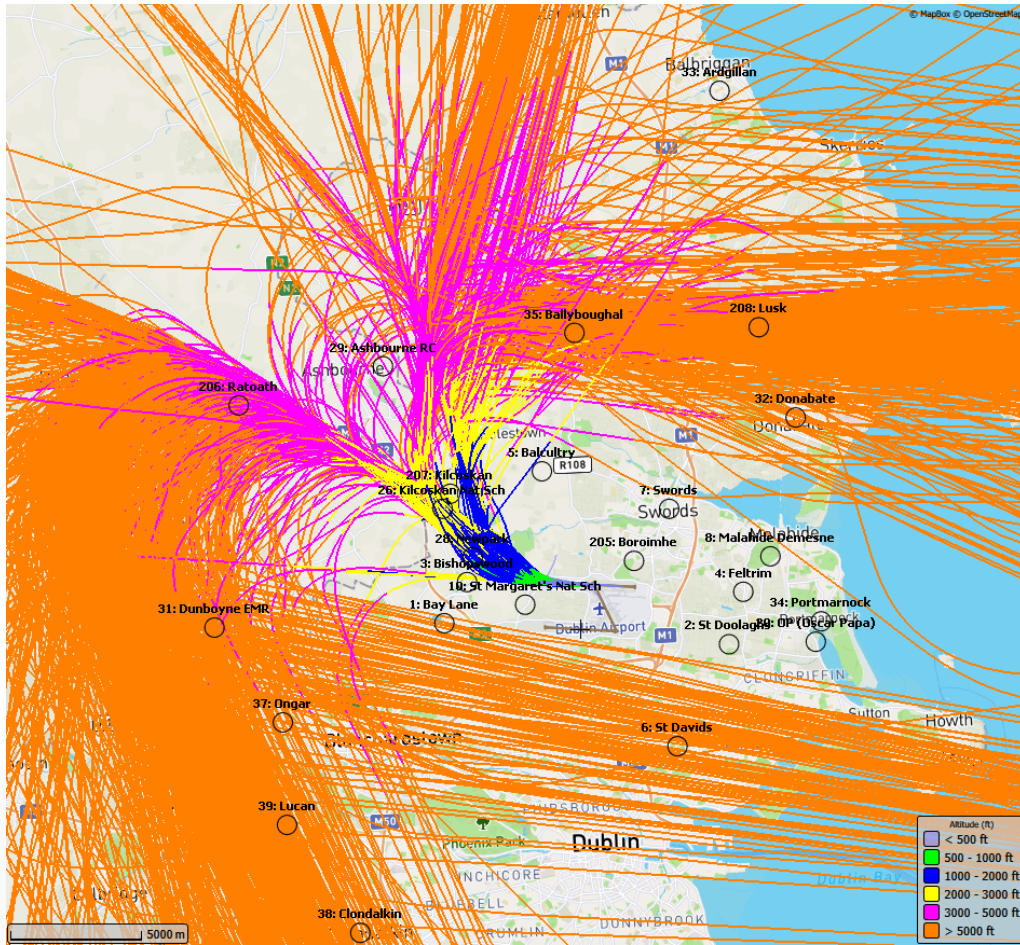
© MapBox © OpenStreetMap

Balbriggan
33: Ardgillan
Skerries
35: Ballyboughal
208: Lusk
29: Ashbourne RC
Ashbourne
206: Ratoath
32: Donabate
Donabate
5: Balcultry
R108
207: Kilcoskan
26: Kilcoskan Nat Sch
7: Swords
Swords
Malahide
8: Malahide Demesne
205: Boroimhe
28: Newpark
3: Bishopswood
10: St Margaret's Nat Sch
4: Feltrim
34: Portmarnock
31: Dunboyne EMR
1: Bay Lane
Dublin Airport
M1
2: St Doolaghs
80: OP (Oscar Papa)
CLONGRIFFIN
37: Ongar
Sutton
Howth
6: St Davids
39: Lucan
M50
Phoenix Park
Dublin
INCHICORE
Dublin Bay
38: Clondalkin
DONNYBROOK
5000 m

Altitude (ft)
< 500 ft
500 - 1000 ft
1000 - 2000 ft
2000 - 3000 ft
3000 - 5000 ft
> 5000 ft